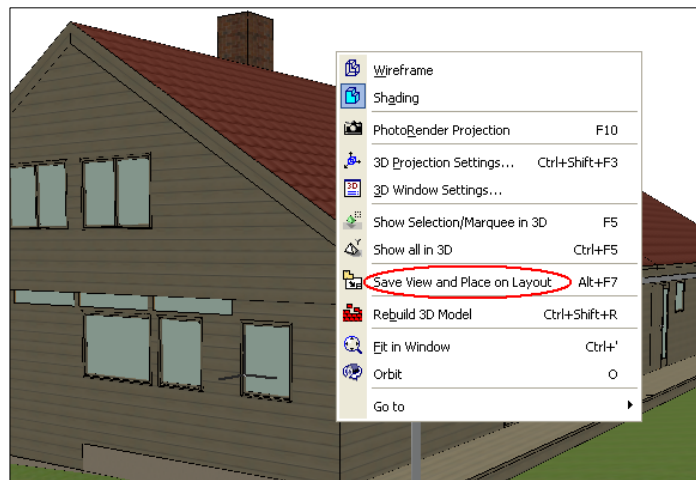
Wireframe
Shading
PhotoRender Projection F10
3D Projection Settings... Ctrl+Shift+F3
3D Window Settings...
Show Selection/Marquee in 3D F5
Show all in 3D Ctrl+F5
Save View and Place on Layout Alt+F7
Rebuild 3D Model Ctrl+Shift+R
Fit in Window Ctrl+'
Orbit O
Go to